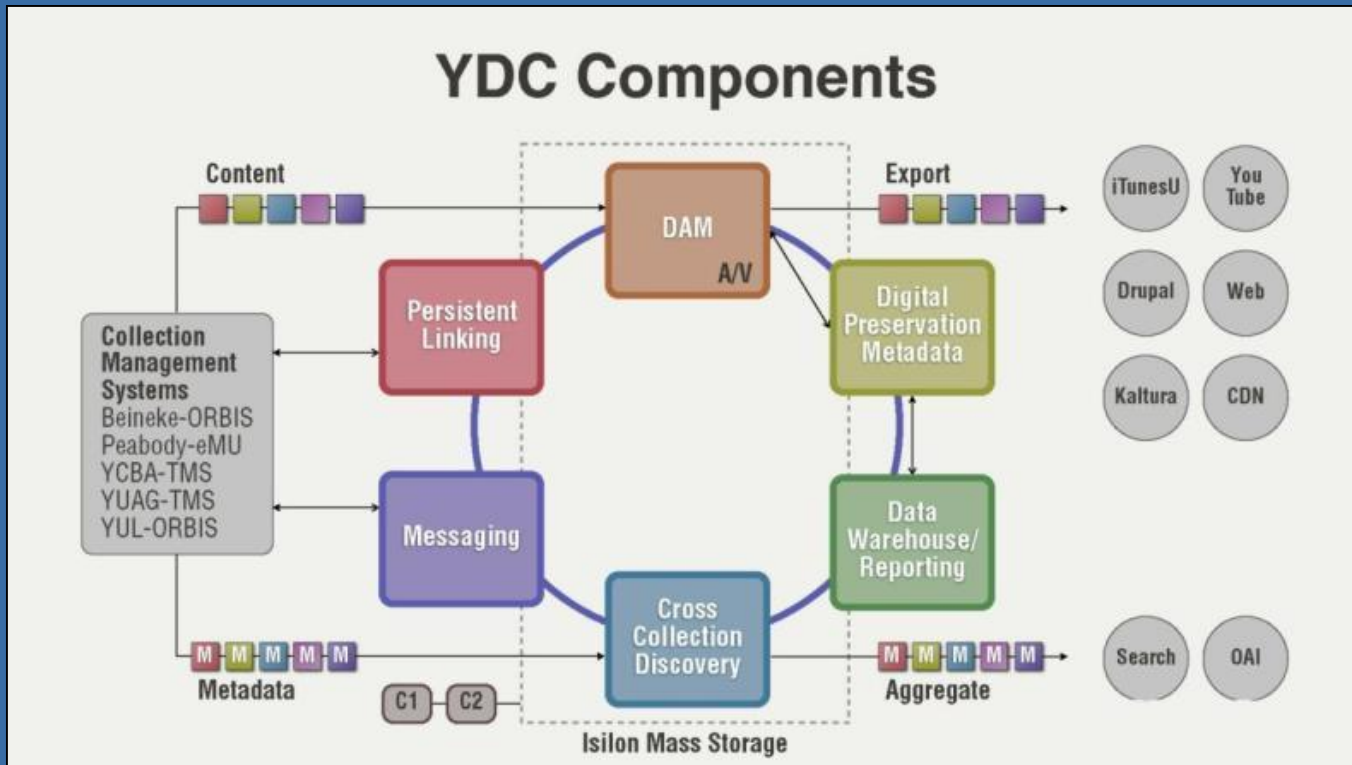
YDC Components

Content

Export

iTunesU

You Tube

DAM

A/V

Persistent Linking

Digital Preservation Metadata

Drupal

Web

Collection Management Systems
Beineke-ORBIS
Peabody-eMU
YCBA-TMS
YUAG-TMS
YUL-ORBIS

Kaltura

CDN

Messaging

Data Warehouse/ Reporting

Cross Collection Discovery

M M M M M

Metadata

M M M M M

Aggregate

Search

OAI

C1 C2

Isilon Mass Storage